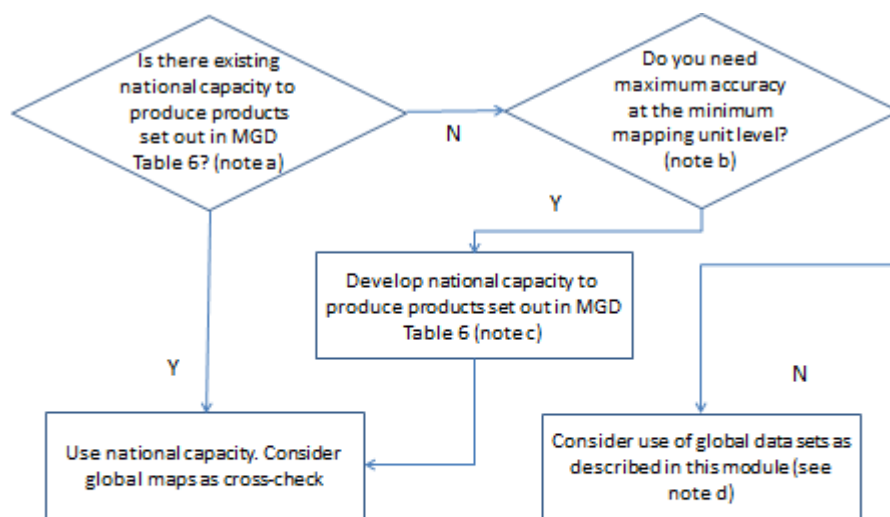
Is there existing national capacity to produce products set out in MGD Table 6? (note a)

N

Do you need maximum accuracy at the minimum mapping unit level? (note b)

Y

Develop national capacity to produce products set out in MGD Table 6 (note c)

Y

N

Use national capacity. Consider global maps as cross-check

Consider use of global data sets as described in this module (see note d)